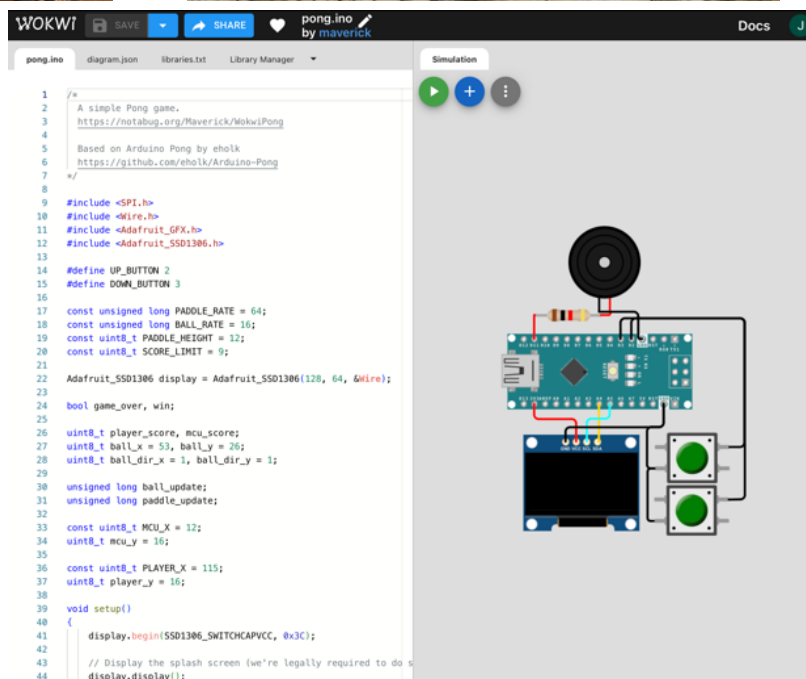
WOKWI SAVE SHARE pong.ino by maverick Docs J

pong.ino diagram.json libraries.txt Library Manager

Simulation

1 /*
2 A simple Pong game.
3 https://notabug.org/Maverick/WokwiPong
4
5 Based on Arduino Pong by eholk
6 https://github.com/eholk/Arduino-Pong
7 */
8
9 #include <SPI.h>
10 #include <Wire.h>
11 #include <Adafruit_GFX.h>
12 #include <Adafruit_SSD1306.h>
13
14 #define UP_BUTTON 2
15 #define DOWN_BUTTON 3
16
17 const unsigned long PADDLE_RATE = 64;
18 const unsigned long BALL_RATE = 16;
19 const uint8_t PADDLE_HEIGHT = 12;
20 const uint8_t SCORE_LIMIT = 9;
21
22 Adafruit_SSD1306 display = Adafruit_SSD1306(128, 64, &Wire);
23
24 bool game_over, win;
25
26 uint8_t player_score, mcu_score;
27 uint8_t ball_x = 53, ball_y = 26;
28 uint8_t ball_dir_x = 1, ball_dir_y = 1;
29
30 unsigned long ball_update;
31 unsigned long paddle_update;
32
33 const uint8_t MCU_X = 12;
34 uint8_t mcu_y = 16;
35
36 const uint8_t PLAYER_X = 115;
37 uint8_t player_y = 16;
38
39 void setup()
40 {
41 display.begin(SSD1306_SWITCHCAPVCC, 0x3C);
42
43 // Display the splash screen (we're legally required to do s
44 display.display();

GND VCC SCL SDA